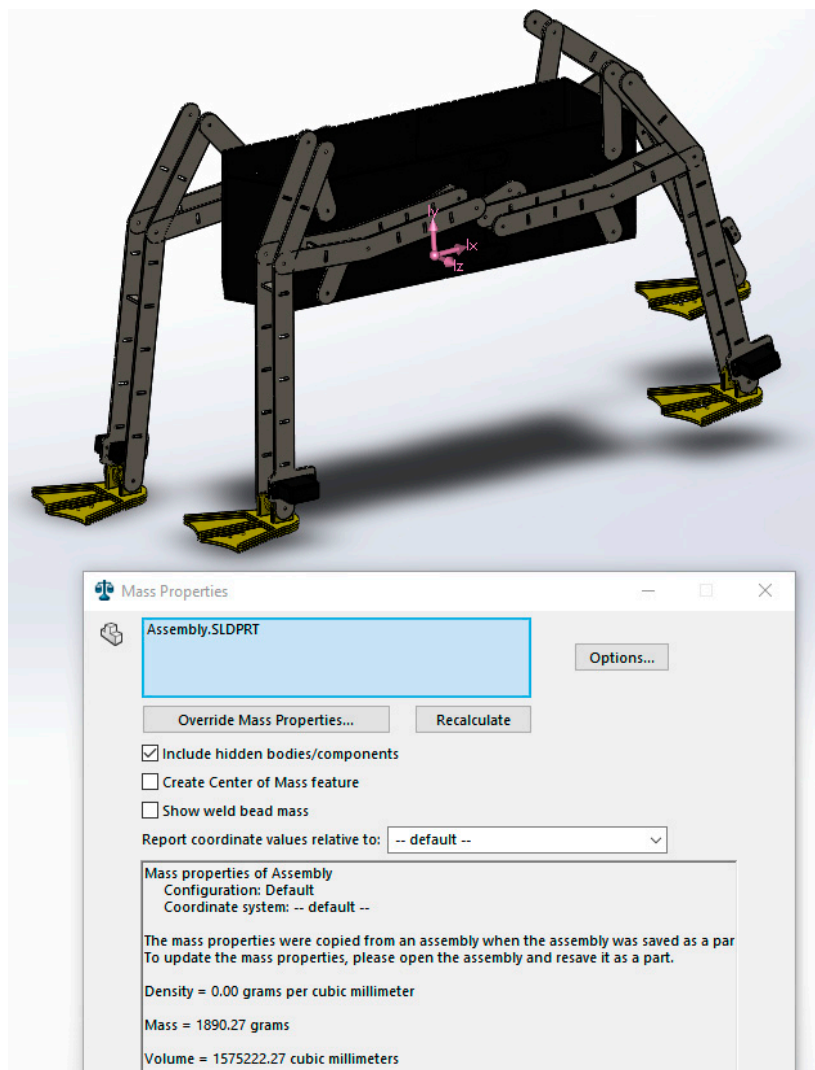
Iy
Ix
Iz

Mass Properties

Assembly.SLDPRT

Options...

Override Mass Properties...

Recalculate

☑ Include hidden bodies/components

☐ Create Center of Mass feature

☐ Show weld bead mass

Report coordinate values relative to: -- default --

Mass properties of Assembly
Configuration: Default
Coordinate system: -- default --

The mass properties were copied from an assembly when the assembly was saved as a par
To update the mass properties, please open the assembly and resave it as a part.

Density = 0.00 grams per cubic millimeter

Mass = 1890.27 grams

Volume = 1575222.27 cubic millimeters